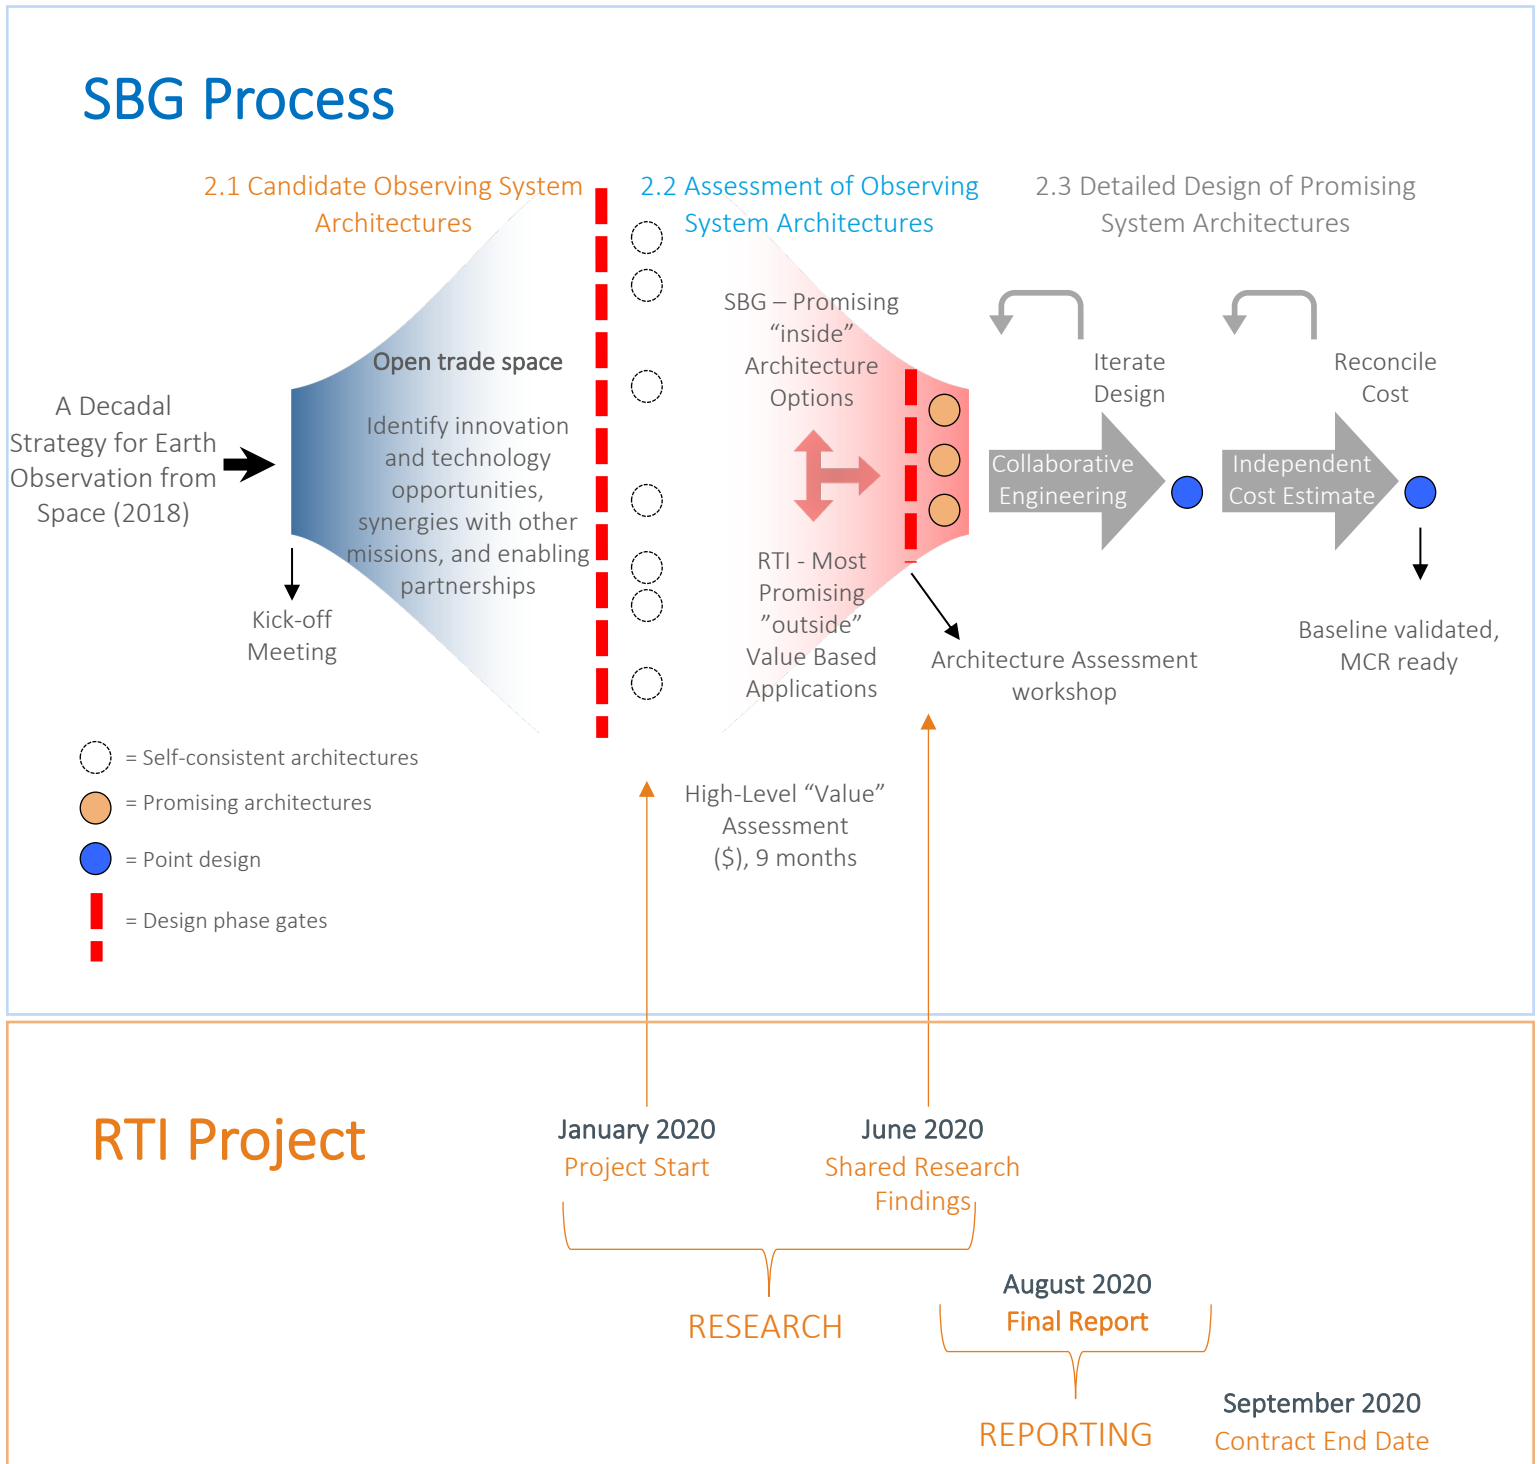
SBG Process

2.1 Candidate Observing System Architectures

2.2 Assessment of Observing System Architectures

2.3 Detailed Design of Promising System Architectures

A Decadal Strategy for Earth Observation from Space (2018)

Open trade space

Identify innovation and technology opportunities, synergies with other missions, and enabling partnerships

Kick-off Meeting

SBG – Promising “inside” Architecture Options

RTI - Most Promising ”outside” Value Based Applications

Iterate Design

Collaborative Engineering

Reconcile Cost

Independent Cost Estimate

Architecture Assessment workshop

Baseline validated, MCR ready

= Self-consistent architectures

= Promising architectures

= Point design

= Design phase gates

High-Level “Value” Assessment ($), 9 months

RTI Project

January 2020
Project Start

June 2020
Shared Research Findings

RESEARCH

August 2020
Final Report

REPORTING

September 2020
Contract End Date